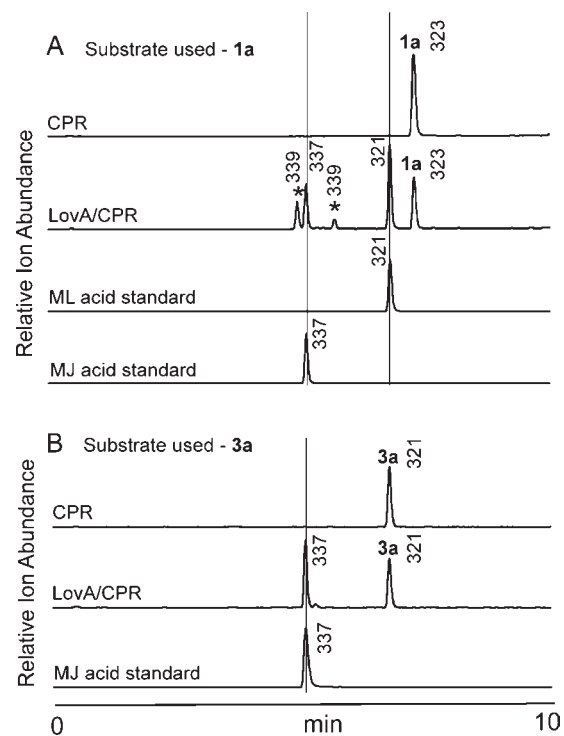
A Substrate used - **1a**

**1a** 323

CPR

339 * 337 * 339 321 **1a** 323

LovA/CPR

321

ML acid standard

337

MJ acid standard

Relative Ion Abundance

B Substrate used - **3a**

**3a** 321

CPR

337 **3a** 321

LovA/CPR

337

MJ acid standard

Relative Ion Abundance

0 min 10